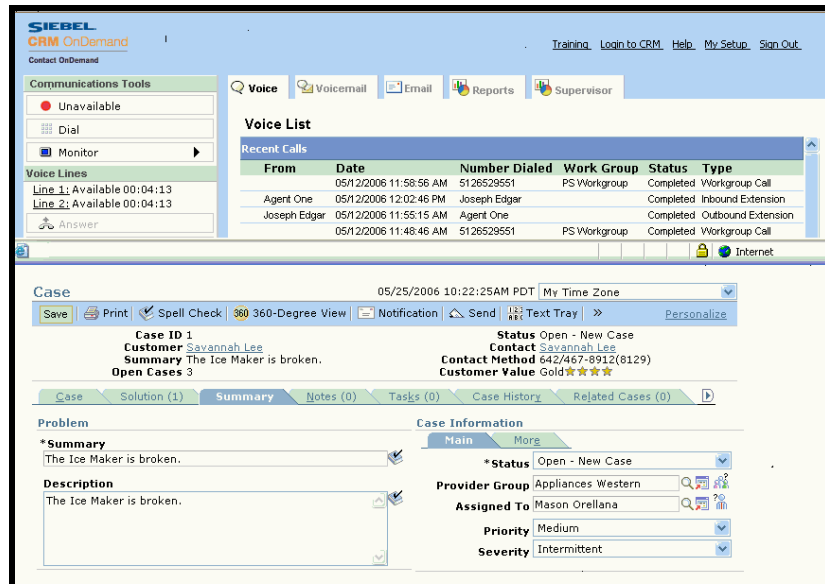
SIEBEL
CRM OnDemand
Contact OnDemand

Training Login to CRM Help My Setup Sign Out

Communications Tools
Unavailable
Dial
Monitor
Voice Lines
Line 1: Available 00:04:13
Line 2: Available 00:04:13
Answer

Voice | Voicemail | Email | Reports | Supervisor

Voice List

Recent Calls

| From | Date | Number Dialed | Work Group | Status | Type |
|---|---|---|---|---|---|
| | 05/12/2006 11:58:56 AM | 5126529551 | PS Workgroup | Completed | Workgroup Call |
| Agent One | 05/12/2006 12:02:46 PM | Joseph Edgar | | Completed | Inbound Extension |
| Joseph Edgar | 05/12/2006 11:55:15 AM | Agent One | | Completed | Outbound Extension |
| | 05/12/2006 11:48:46 AM | 5126529551 | PS Workgroup | Completed | Workgroup Call |

Internet

Case
05/25/2006 10:22:25AM PDT My Time Zone

Save | Print | Spell Check | 360 360-Degree View | Notification | Send | Text Tray | » | Personalize

Case ID 1
Customer Savannah Lee
Summary The Ice Maker is broken.
Open Cases 3
Status Open - New Case
Contact Savannah Lee
Contact Method 642/467-8912(8129)
Customer Value Gold

Case | Solution (1) | Summary | Notes (0) | Tasks (0) | Case History | Related Cases (0)

Problem
*Summary
The Ice Maker is broken.
Description
The Ice Maker is broken.

Case Information
Main | More
*Status Open - New Case
Provider Group Appliances Western
Assigned To Mason Orellana
Priority Medium
Severity Intermittent